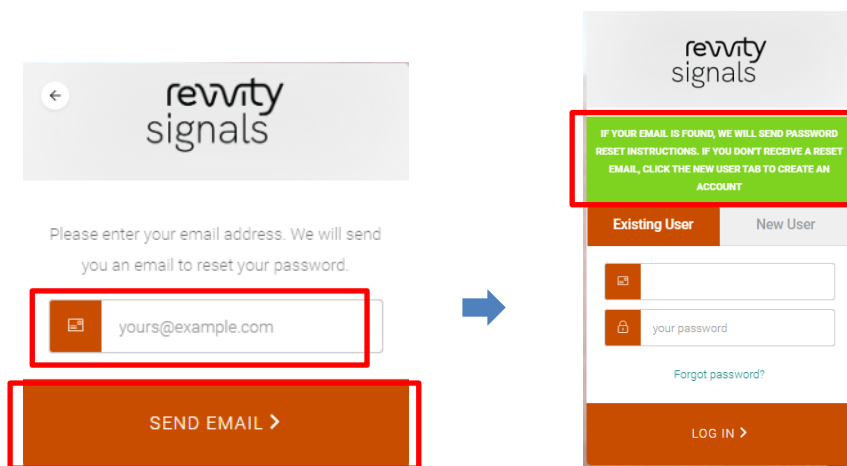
revvity
signals

Please enter your email address. We will send you an email to reset your password.

yours@example.com

SEND EMAIL >

revvity
signals

IF YOUR EMAIL IS FOUND, WE WILL SEND PASSWORD RESET INSTRUCTIONS. IF YOU DON'T RECEIVE A RESET EMAIL, CLICK THE NEW USER TAB TO CREATE AN ACCOUNT

Existing User

New User

your password

Forgot password?

LOG IN >